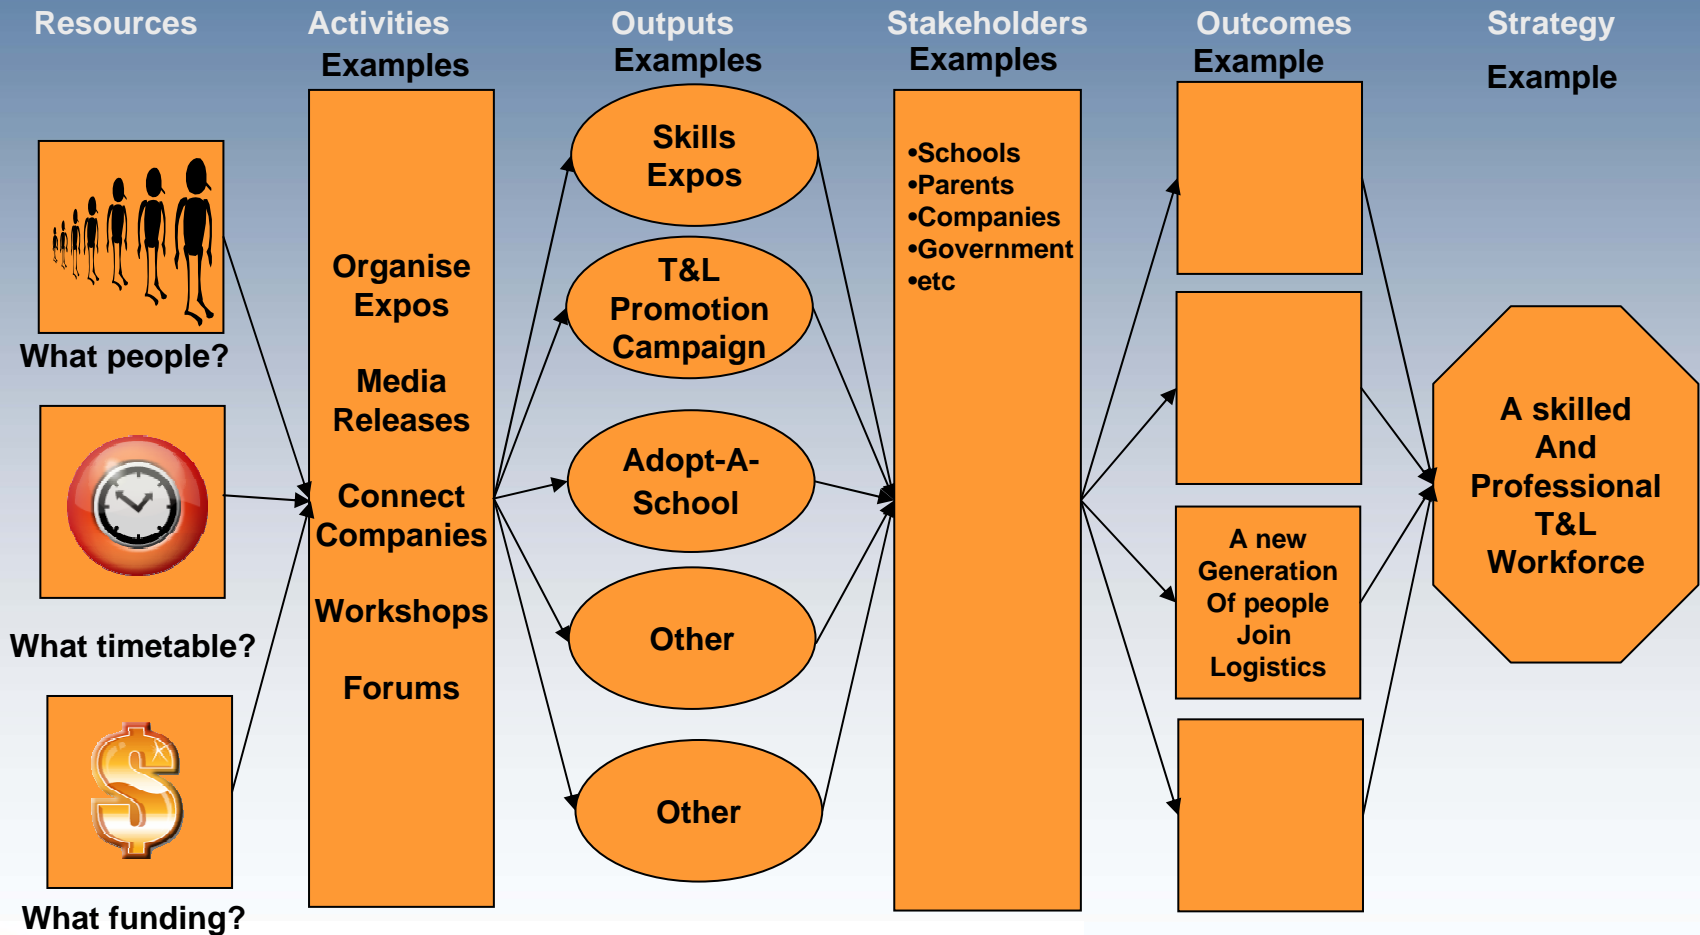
Resources

Activities
Examples

Outputs
Examples

Stakeholders
Examples

Outcomes
Example

Strategy
Example

What people?

What timetable?

What funding?

Organise Expos

Media Releases

Connect Companies

Workshops

Forums

Skills Expos

T&L Promotion Campaign

Adopt-A-School

Other

Other

•Schools
•Parents
•Companies
•Government
•etc

A new Generation Of people Join Logistics

A skilled And Professional T&L Workforce